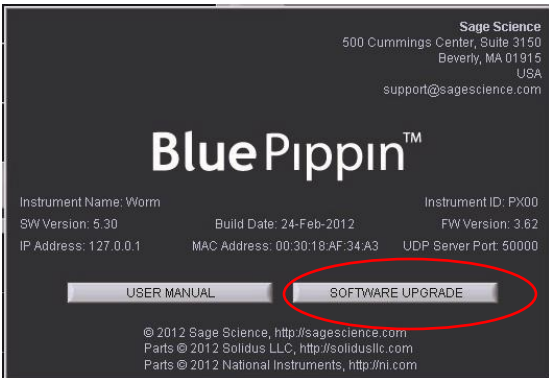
Sage Science
500 Cummings Center, Suite 3150
Beverly, MA 01915
USA
support@sagescience.com

BluePippin™

Instrument Name: Worm
Instrument ID: PX00
SW Version: 5.30
Build Date: 24-Feb-2012
FW Version: 3.62
IP Address: 127.0.0.1
MAC Address: 00:30:18:AF:34:A3
UDP Server Port: 50000

USER MANUAL
SOFTWARE UPGRADE

© 2012 Sage Science, http://sagescience.com
Parts © 2012 Solidus LLC, http://solidusllc.com
Parts © 2012 National Instruments, http://ni.com